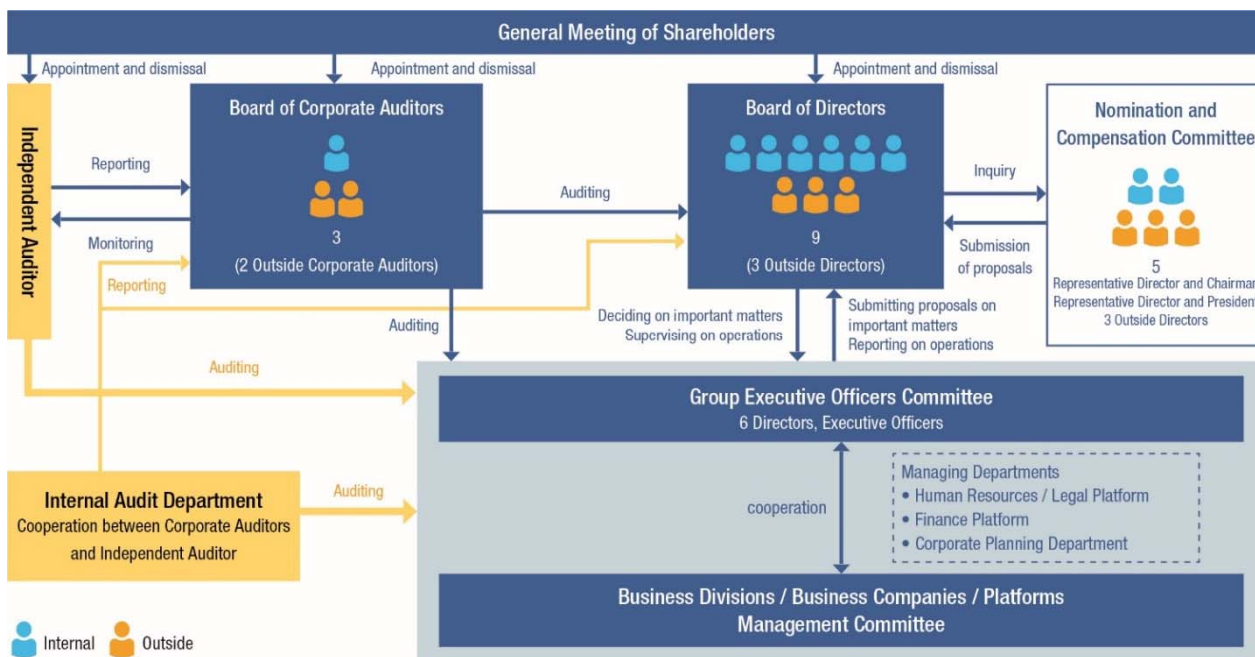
General Meeting of Shareholders

Appointment and dismissal

Appointment and dismissal

Appointment and dismissal

Independent Auditor

Board of Corporate Auditors

3
(2 Outside Corporate Auditors)

Board of Directors

9
(3 Outside Directors)

Nomination and Compensation Committee

5
Representative Director and Chairman
Representative Director and President
3 Outside Directors

Reporting

Monitoring

Reporting

Auditing

Inquiry

Submission of proposals

Auditing

Deciding on important matters
Supervising on operations

Submitting proposals on important matters
Reporting on operations

Auditing

Group Executive Officers Committee
6 Directors, Executive Officers

Internal Audit Department
Cooperation between Corporate Auditors and Independent Auditor

Auditing

cooperation

Managing Departments
• Human Resources / Legal Platform
• Finance Platform
• Corporate Planning Department

Business Divisions / Business Companies / Platforms
Management Committee

Internal Outside